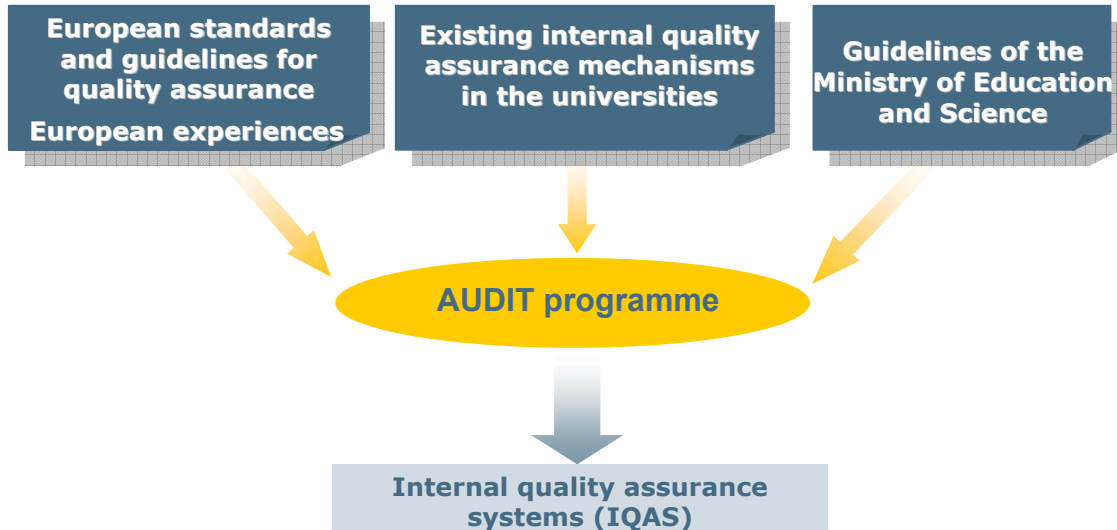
European standards and guidelines for quality assurance

European experiences

Existing internal quality assurance mechanisms in the universities

Guidelines of the Ministry of Education and Science

AUDIT programme

Internal quality assurance systems (IQAS)